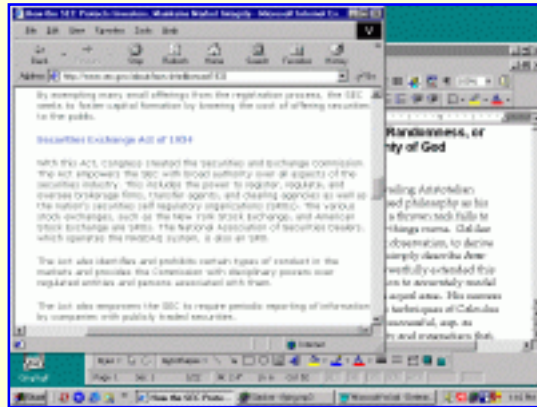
How the SEC Protects Investors, Maintains Market Integrity - Microsoft Internet Ex

File Edit View Favorites Tools Help

Back Forward Stop Refresh Home Search Favorites History

Address http://www.sec.gov/about/whatwedo.shtml

By exempting many small offerings from the registration process, the SEC seeks to foster capital formation by lowering the cost of offering securities to the public.

Securities Exchange Act of 1934

With this Act, Congress created the Securities and Exchange Commission. The Act empowers the SEC with broad authority over all aspects of the securities industry. This includes the power to register, regulate, and oversee brokerage firms, transfer agents, and clearing agencies as well as the nation's securities self regulatory organizations (SROs). The various stock exchanges, such as the New York Stock Exchange, and American Stock Exchange are SROs. The National Association of Securities Dealers, which operates the NASDAQ system, is also an SRO.

The Act also identifies and prohibits certain types of conduct in the markets and provides the Commission with disciplinary powers over regulated entities and persons associated with them.

The Act also empowers the SEC to require periodic reporting of information by companies with publicly traded securities.

Internet

Randomness, or
nty of God

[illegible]

Start

How the SEC Protects...